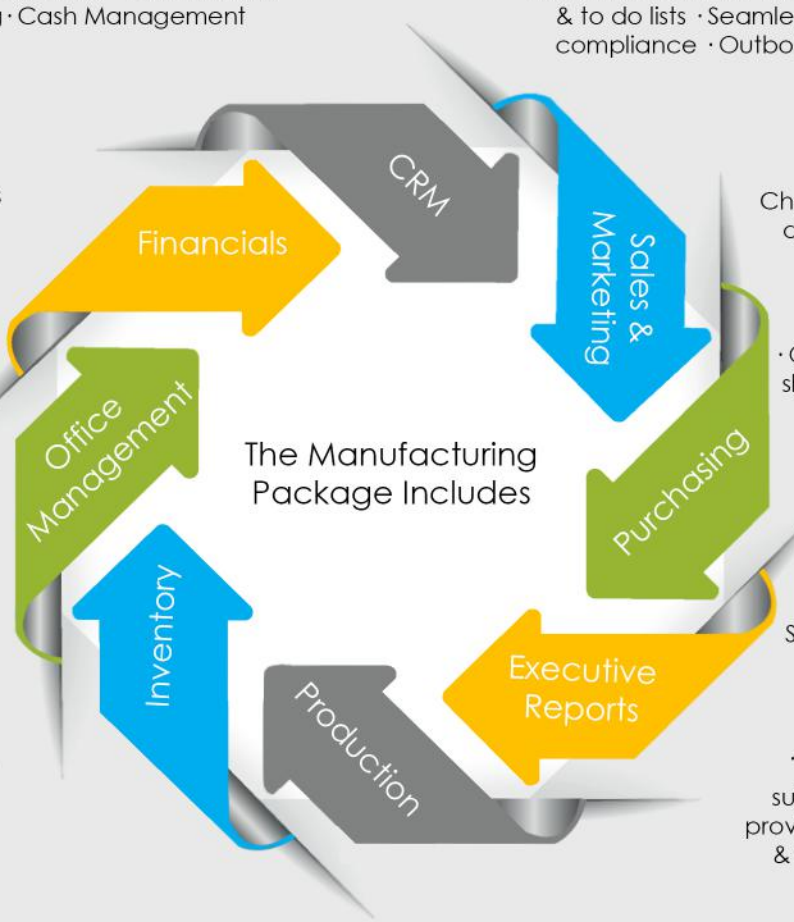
g · Cash Management

& to do lists · Seamle
compliance · Outbo

Ch
o

· 
sl

S

su
prov
&

CRM

Sales & Marketing

Purchasing

Executive Reports

Production

Inventory

Office Management

Financials

The Manufacturing Package Includes